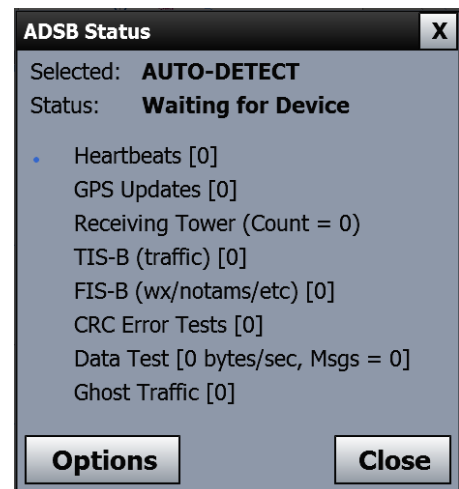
ADSB Status
X

Selected: **AUTO-DETECT**
Status: **Waiting for Device**

Heartbeats [0]
GPS Updates [0]
Receiving Tower (Count = 0)
TIS-B (traffic) [0]
FIS-B (wx/notams/etc) [0]
CRC Error Tests [0]
Data Test [0 bytes/sec, Msgs = 0]
Ghost Traffic [0]

Options
Close